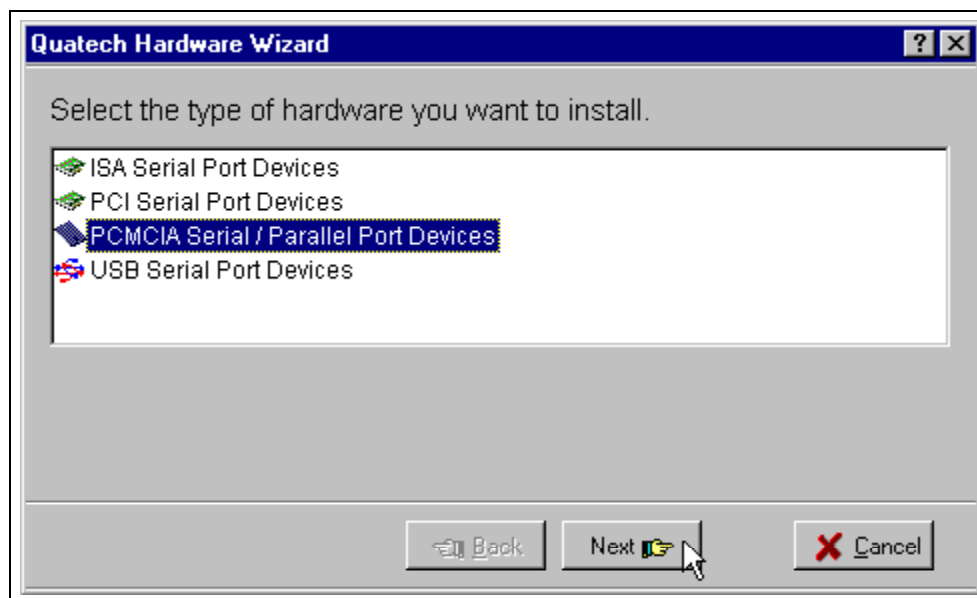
Quatech Hardware Wizard

?

Select the type of hardware you want to install.

ISA Serial Port Devices
PCI Serial Port Devices
PCMCIA Serial / Parallel Port Devices
USB Serial Port Devices

Back

Next

Cancel